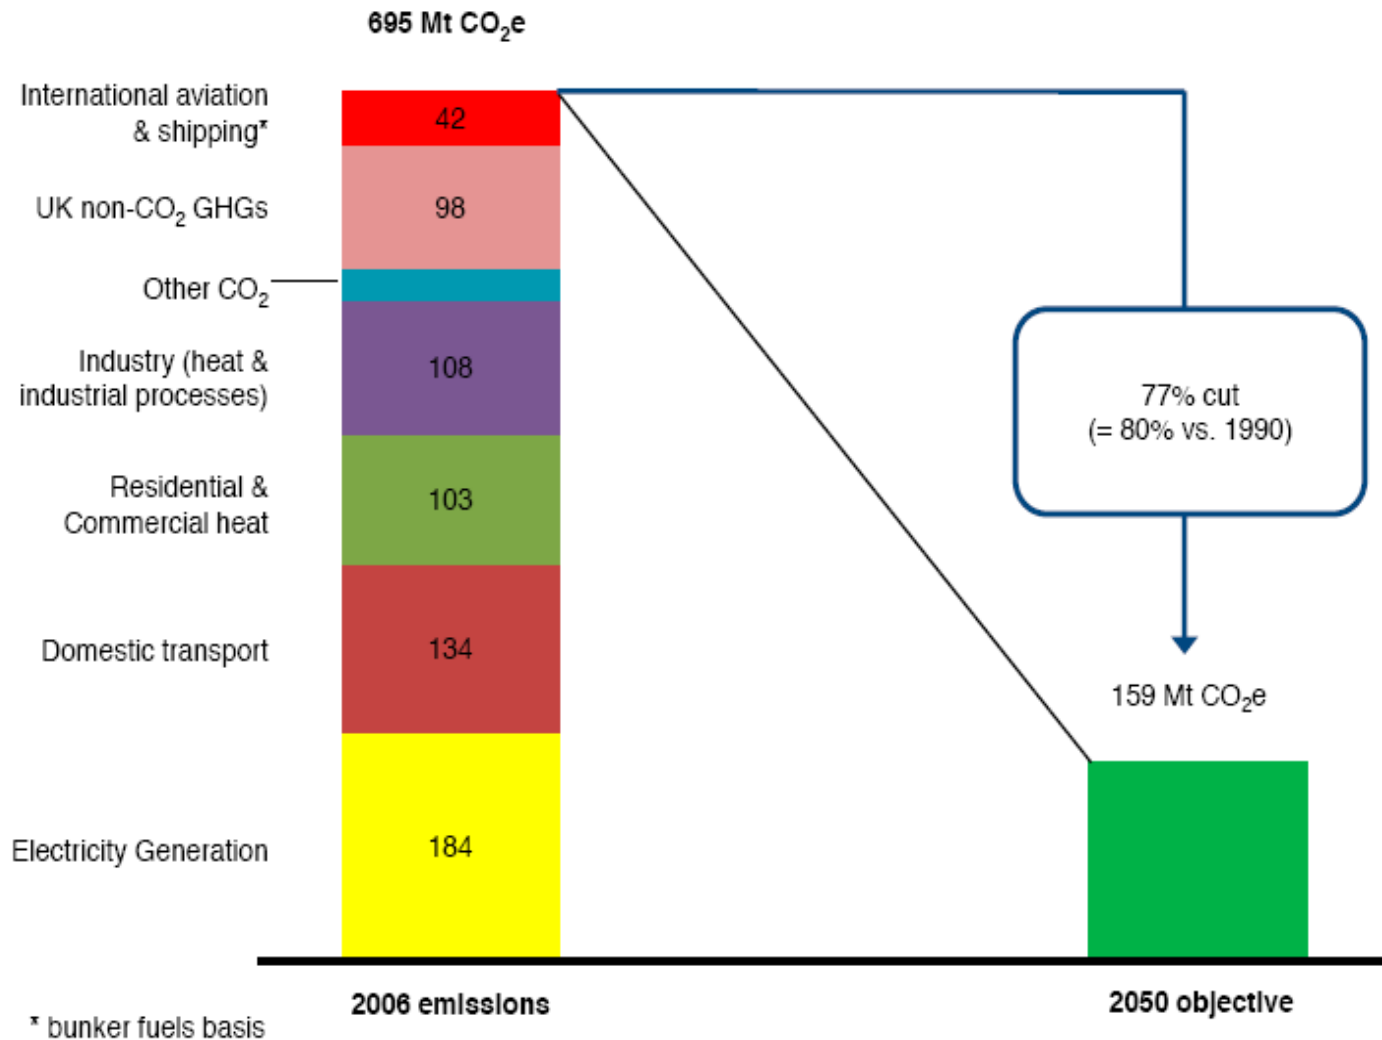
695 Mt $CO_2e$

International aviation & shipping*

42

UK non-$CO_2$ GHGs

98

Other $CO_2$

Industry (heat & industrial processes)

108

Residential & Commercial heat

103

Domestic transport

134

Electricity Generation

184

77% cut (= 80% vs. 1990)

159 Mt $CO_2e$

2006 emissions

2050 objective

* bunker fuels basis